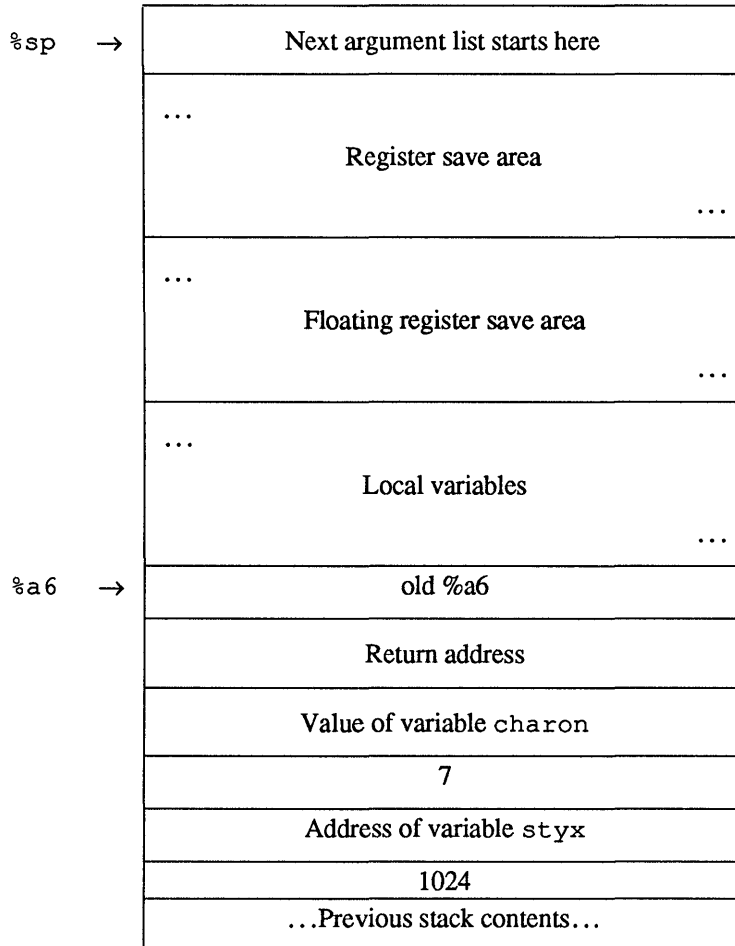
%sp →

Next argument list starts here

...

Register save area

...

...

Floating register save area

...

...

Local variables

...

%a6 →

old %a6

Return address

Value of variable charon

7

Address of variable styx

1024

...Previous stack contents...